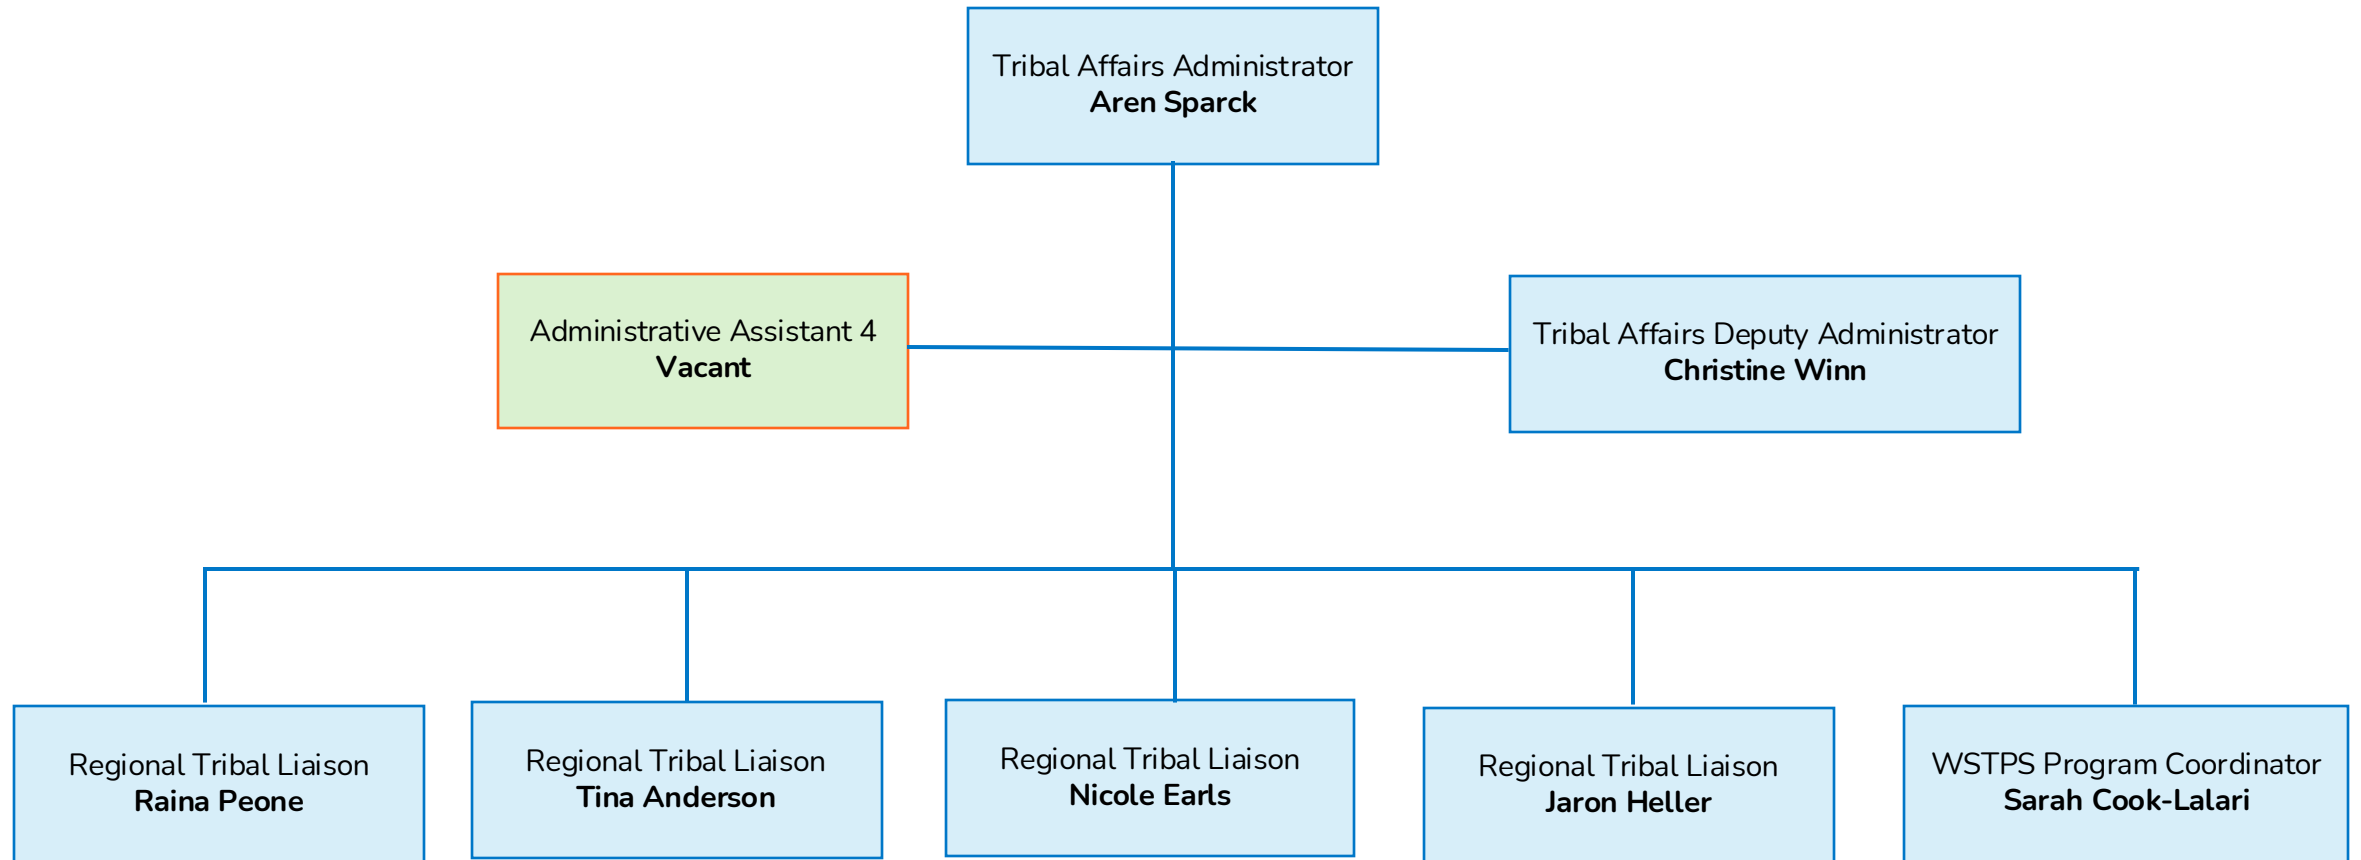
Tribal Affairs Administrator
**Aren Sparck**

Administrative Assistant 4
**Vacant**

Tribal Affairs Deputy Administrator
**Christine Winn**

Regional Tribal Liaison
**Raina Peone**

Regional Tribal Liaison
**Tina Anderson**

Regional Tribal Liaison
**Nicole Earls**

Regional Tribal Liaison
**Jaron Heller**

WSTPS Program Coordinator
**Sarah Cook-Lalari**